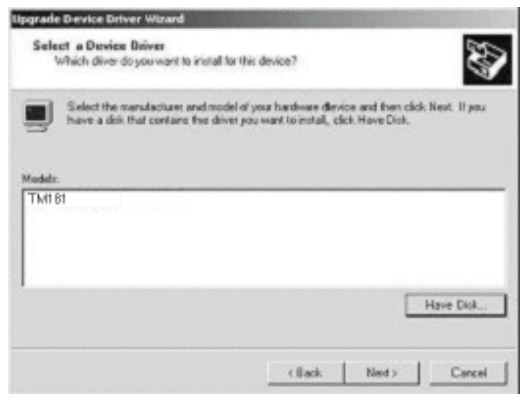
Upgrade Device Driver Wizard

Select a Device Driver
Which driver do you want to install for this device?

Select the manufacturer and model of your hardware device and then click Next. If you have a disk that contains the driver you want to install, click Have Disk.

Models:
TM181

Have Disk...

< Back
Next >
Cancel